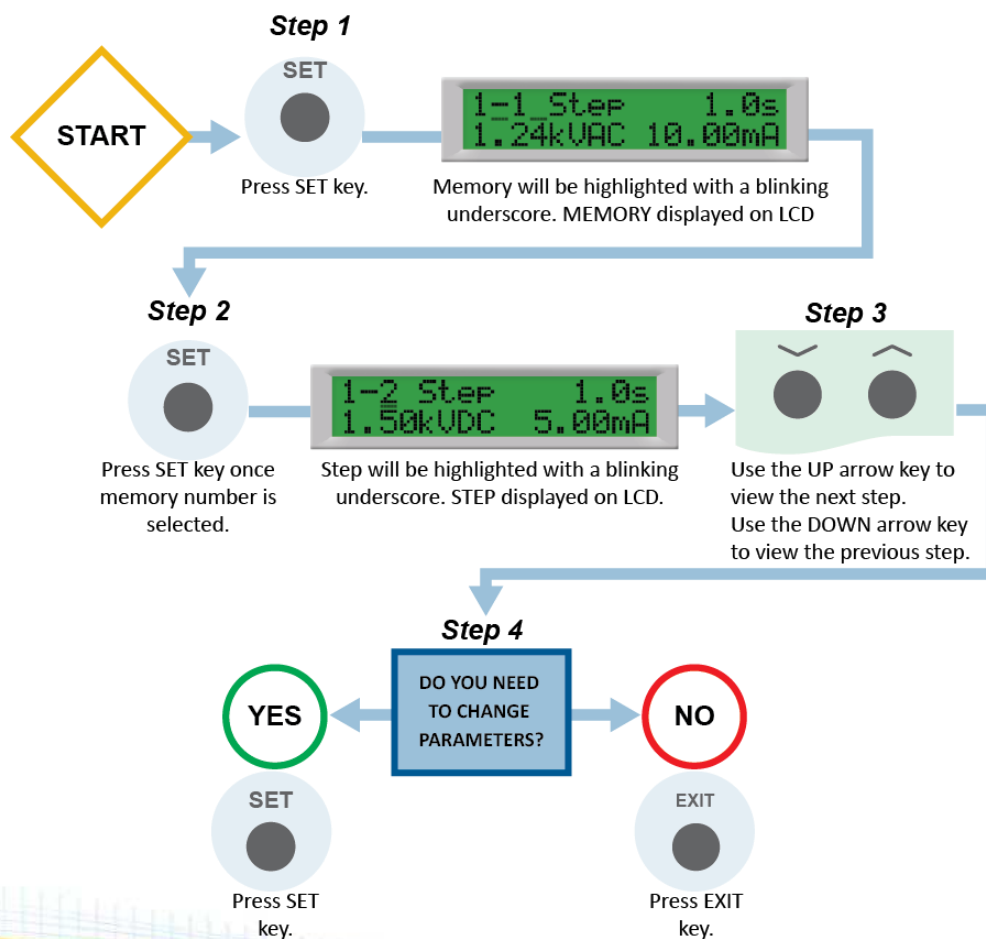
Step 1

START

SET

Press SET key.

1-1_Step 1.0s
1.24kVAC 10.00mA

Memory will be highlighted with a blinking underscore. MEMORY displayed on LCD

Step 2

SET

Press SET key once memory number is selected.

1-2 Step 1.0s
1.50kVDC 5.00mA

Step will be highlighted with a blinking underscore. STEP displayed on LCD.

Step 3

Use the UP arrow key to view the next step.
Use the DOWN arrow key to view the previous step.

Step 4

DO YOU NEED TO CHANGE PARAMETERS?

YES

SET

Press SET key.

NO

EXIT

Press EXIT key.